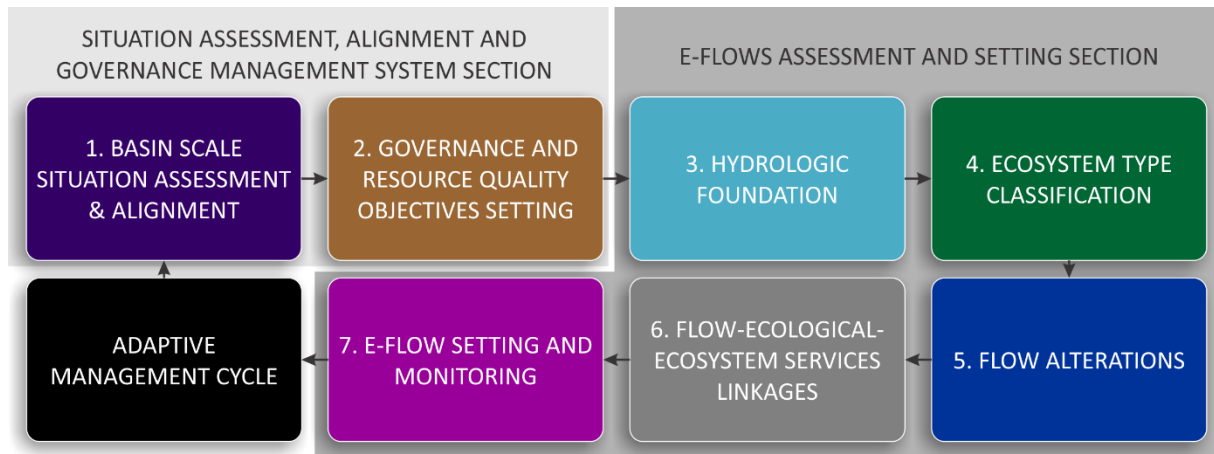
SITUATION ASSESSMENT, ALIGNMENT AND GOVERNANCE MANAGEMENT SYSTEM SECTION

E-FLOWS ASSESSMENT AND SETTING SECTION

1. BASIN SCALE SITUATION ASSESSMENT & ALIGNMENT

2. GOVERNANCE AND RESOURCE QUALITY OBJECTIVES SETTING

3. HYDROLOGIC FOUNDATION

4. ECOSYSTEM TYPE CLASSIFICATION

5. FLOW ALTERATIONS

6. FLOW-ECOLOGICAL-ECOSYSTEM SERVICES LINKAGES

7. E-FLOW SETTING AND MONITORING

ADAPTIVE MANAGEMENT CYCLE